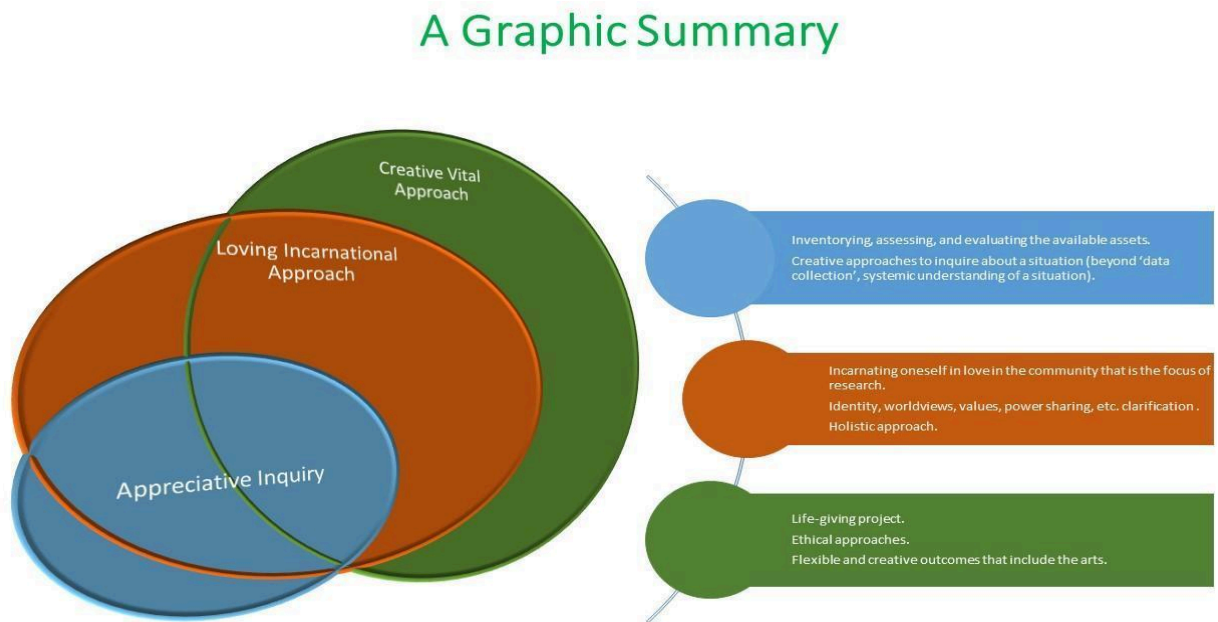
A Graphic Summary

Creative Vital Approach

Loving Incarnational Approach

Appreciative Inquiry

Inventorying, assessing, and evaluating the available assets.

Creative approaches to inquire about a situation (beyond 'data collection', systemic understanding of a situation).

Incarnating oneself in love in the community that is the focus of research.

Identity, worldviews, values, power sharing, etc. clarification .

Holistic approach.

Life-giving project.

Ethical approaches.

Flexible and creative outcomes that include the arts.